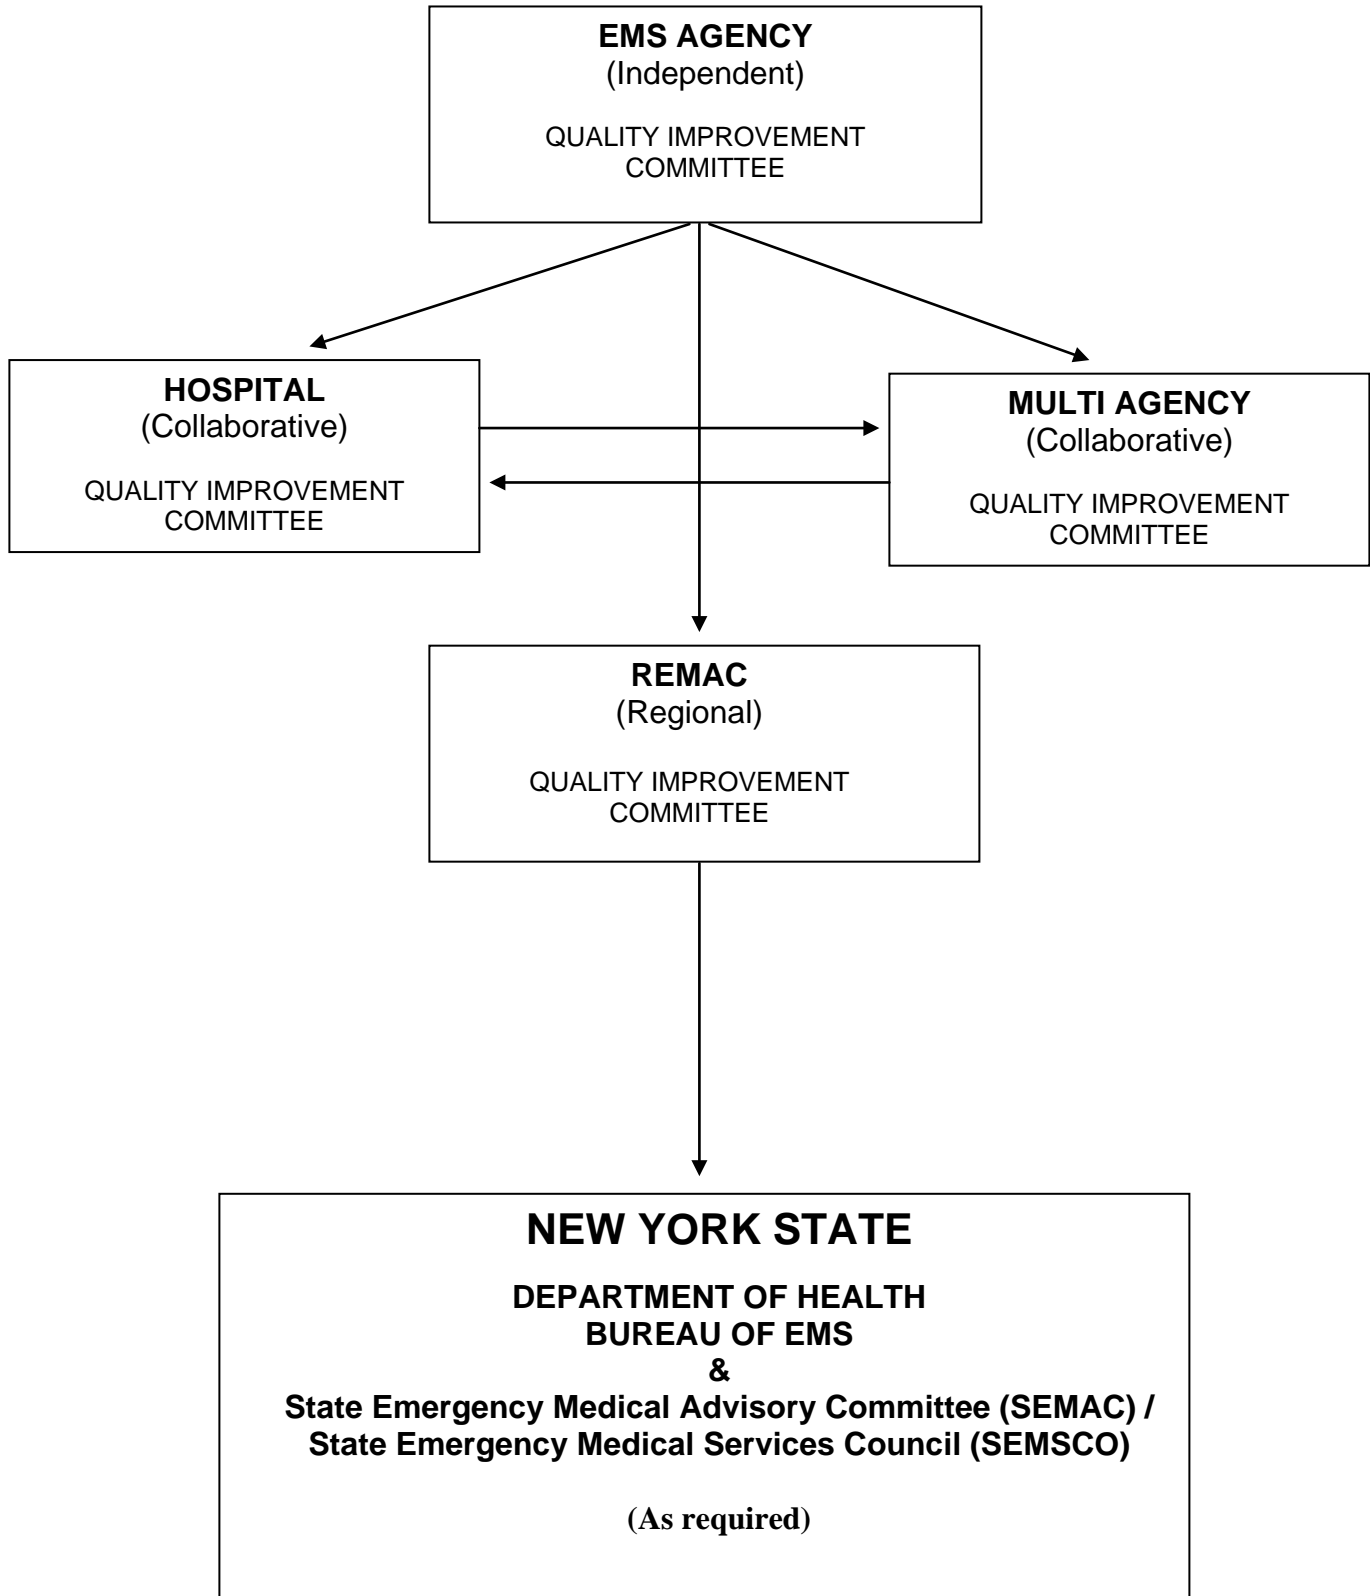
EMS AGENCY
(Independent)

QUALITY IMPROVEMENT COMMITTEE

HOSPITAL
(Collaborative)

QUALITY IMPROVEMENT COMMITTEE

MULTI AGENCY
(Collaborative)

QUALITY IMPROVEMENT COMMITTEE

REMAC
(Regional)

QUALITY IMPROVEMENT COMMITTEE

NEW YORK STATE

DEPARTMENT OF HEALTH
BUREAU OF EMS
&
State Emergency Medical Advisory Committee (SEMAC) /
State Emergency Medical Services Council (SEMSCO)

(As required)